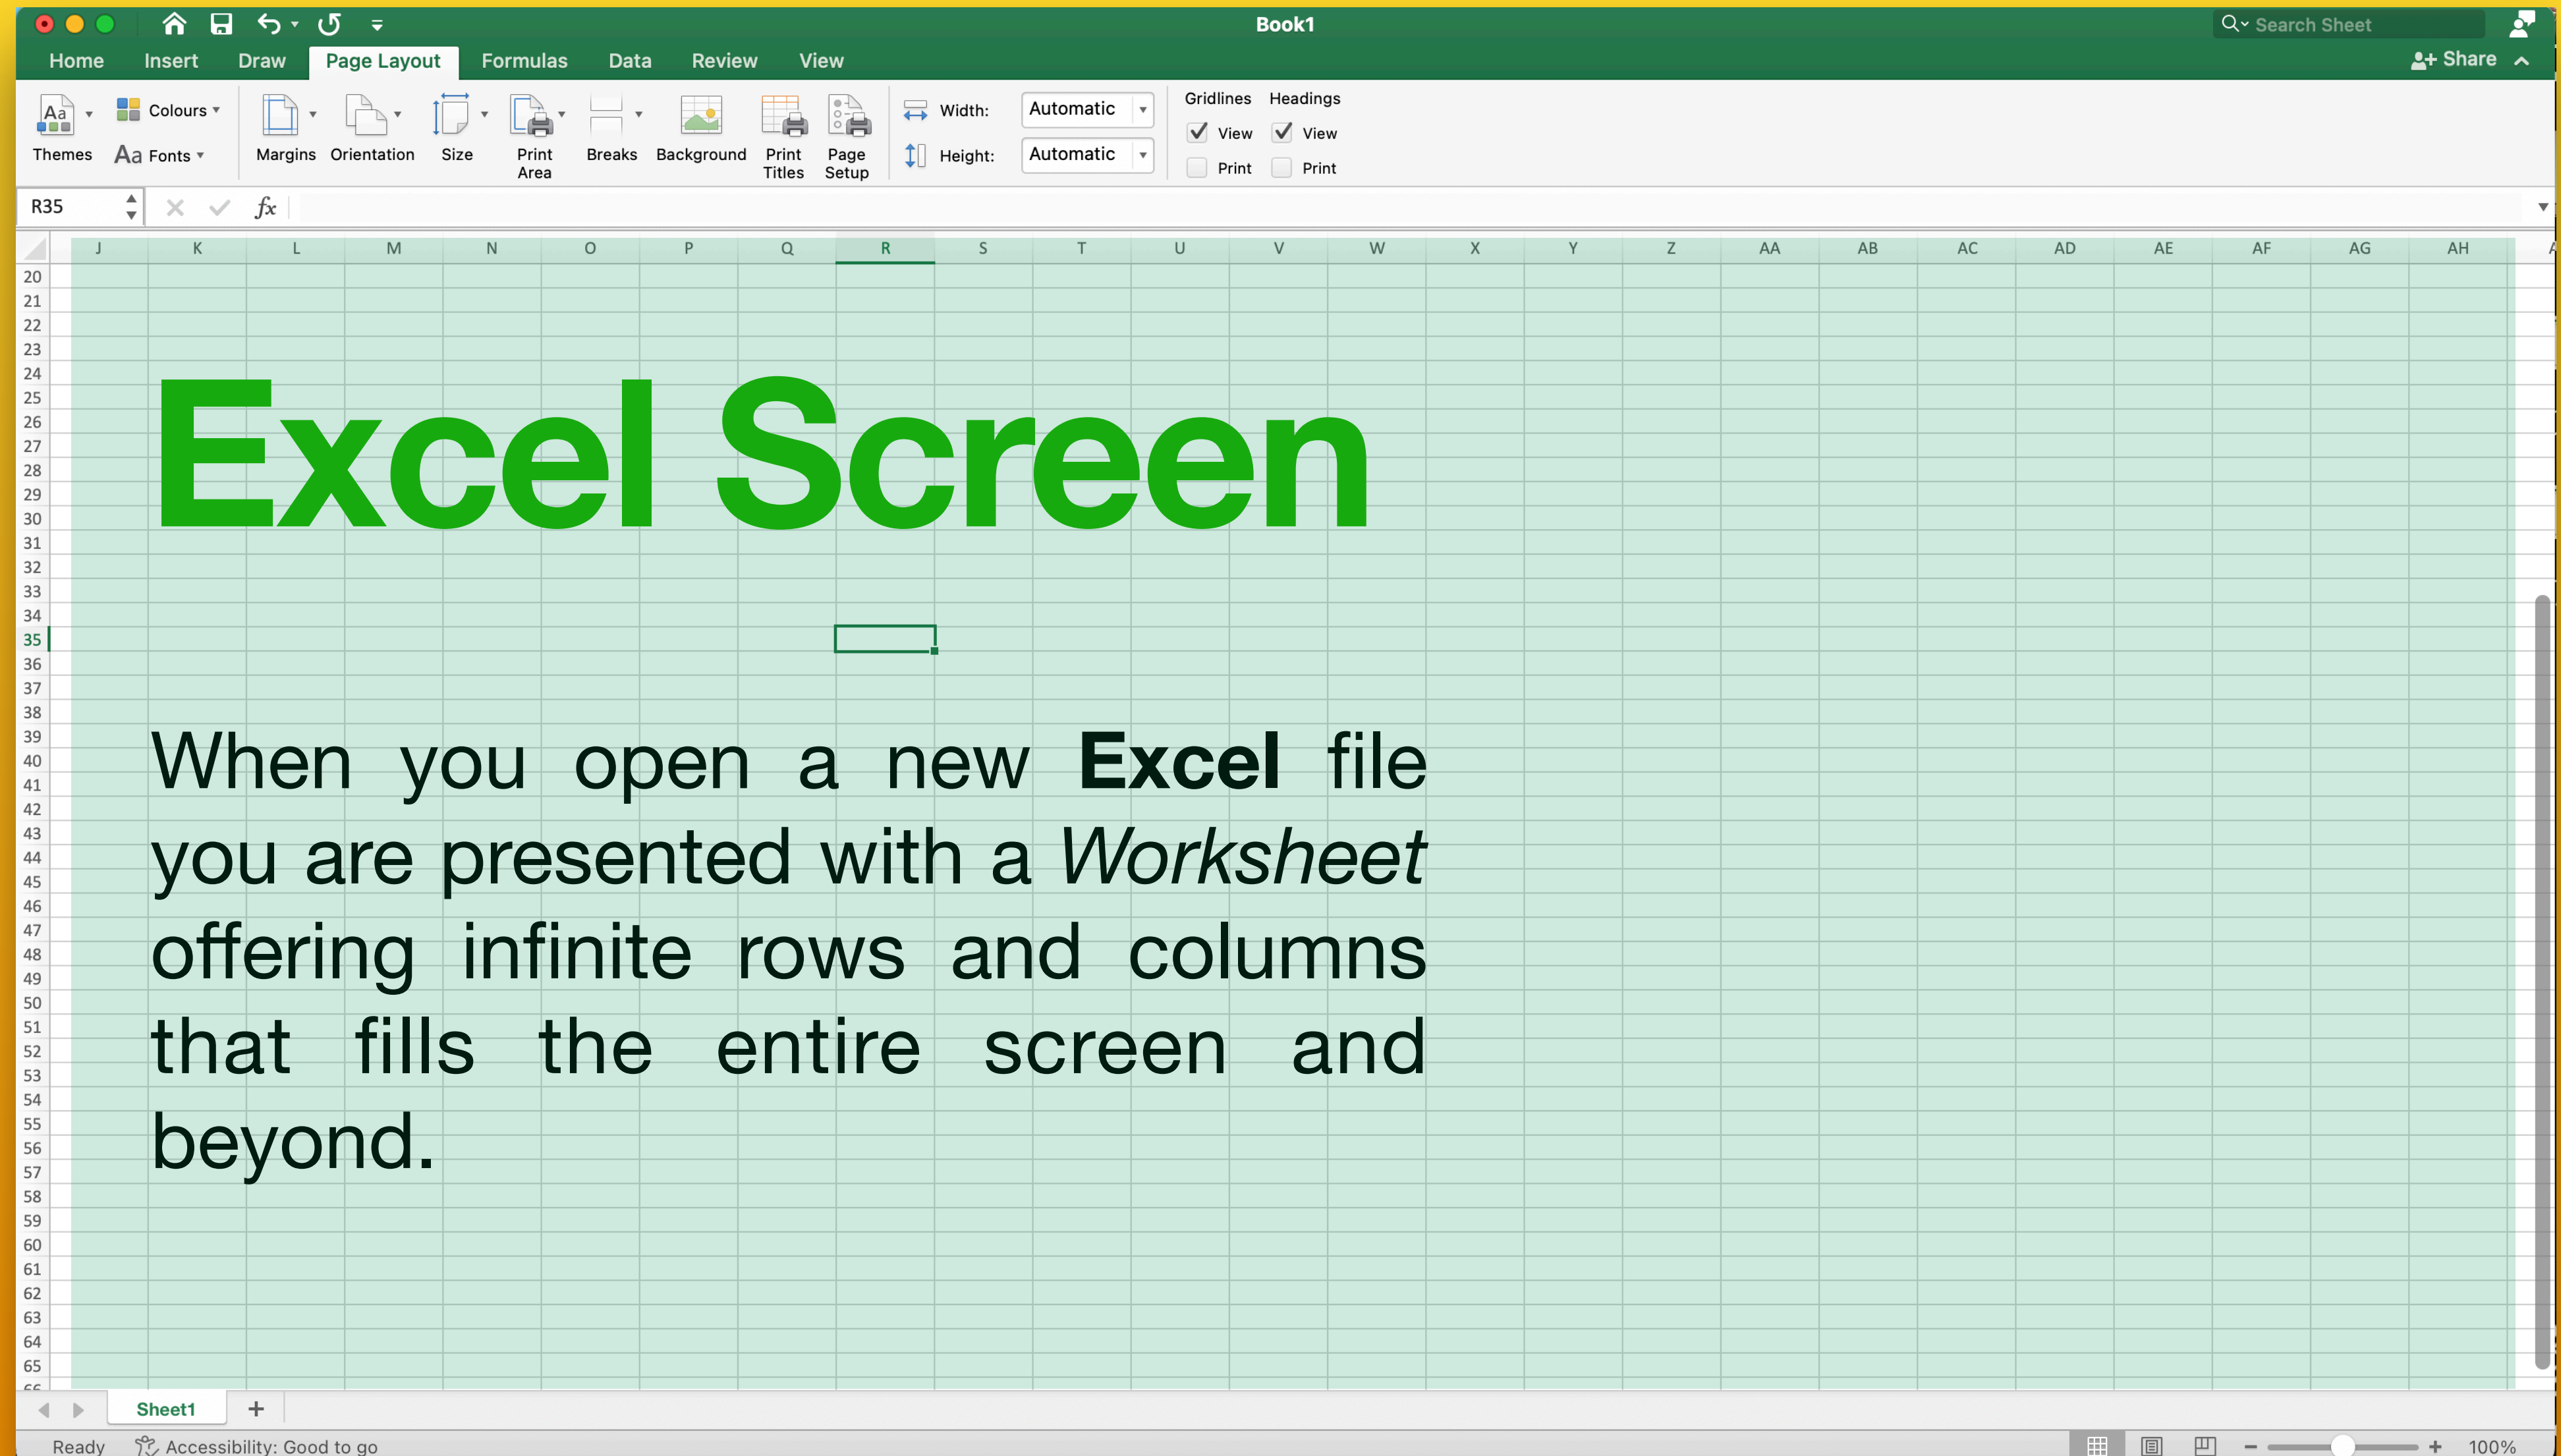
Book1

Search Sheet

Home Insert Draw Page Layout Formulas Data Review View

Share

Themes Colours Fonts Margins Orientation Size Print Area Breaks Background Print Titles Page Setup Width: Automatic Height: Automatic Gridlines View Print Headings View Print

R35

$fx$

J K L M N O P Q R S T U V W X Y Z AA AB AC AD AE AF AG AH

20 21 22 23 24 25 26 27 28 29 30 31 32 33 34 35 36 37 38 39 40 41 42 43 44 45 46 47 48 49 50 51 52 53 54 55 56 57 58 59 60 61 62 63 64 65

Excel Screen

When you open a new **Excel** file you are presented with a *Worksheet* offering infinite rows and columns that fills the entire screen and beyond.

Sheet1 +

Ready Accessibility: Good to go 100%